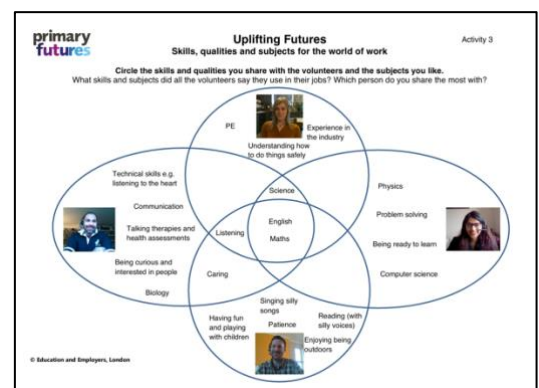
primary futures

Uplifting Futures
Skills, qualities and subjects for the world of work

Activity 3

Circle the skills and qualities you share with the volunteers and the subjects you like.
What skills and subjects did all the volunteers say they use in their jobs? Which person do you share the most with?

PE

Experience in the industry

Understanding how to do things safely

Technical skills e.g. listening to the heart

Communication

Talking therapies and health assessments

Being curious and interested in people

Biology

Science

Listening

English

Maths

Physics

Problem solving

Being ready to learn

Computer science

Caring

Singing silly songs

Having fun and playing with children

Patience

Reading (with silly voices)

Enjoying being outdoors

© Education and Employers, London